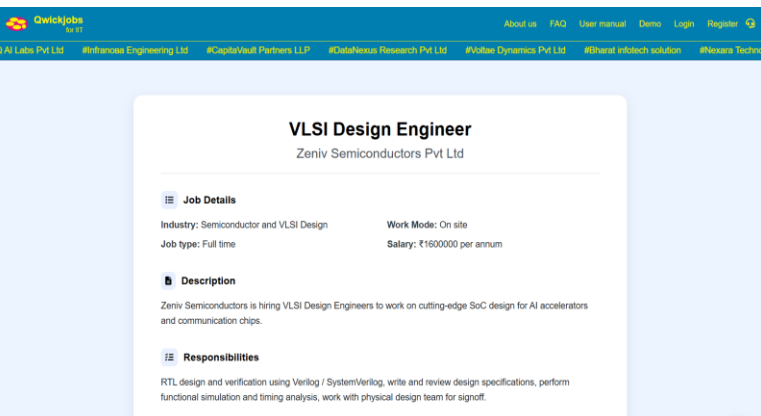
Qwickjobs
for IIT

About us FAQ User manual Demo Login Register

AI Labs Pvt Ltd #Infranosa Engineering Ltd #CapitaVault Partners LLP #DataNexus Research Pvt Ltd #Voltae Dynamics Pvt Ltd #Bharat infotech solution #Nexara Techno

VLSI Design Engineer

Zeniv Semiconductors Pvt Ltd

Job Details

Industry: Semiconductor and VLSI Design
Work Mode: On site
Job type: Full time
Salary: ₹1600000 per annum

Description

Zeniv Semiconductors is hiring VLSI Design Engineers to work on cutting-edge SoC design for AI accelerators and communication chips.

Responsibilities

RTL design and verification using Verilog / SystemVerilog, write and review design specifications, perform functional simulation and timing analysis, work with physical design team for signoff.